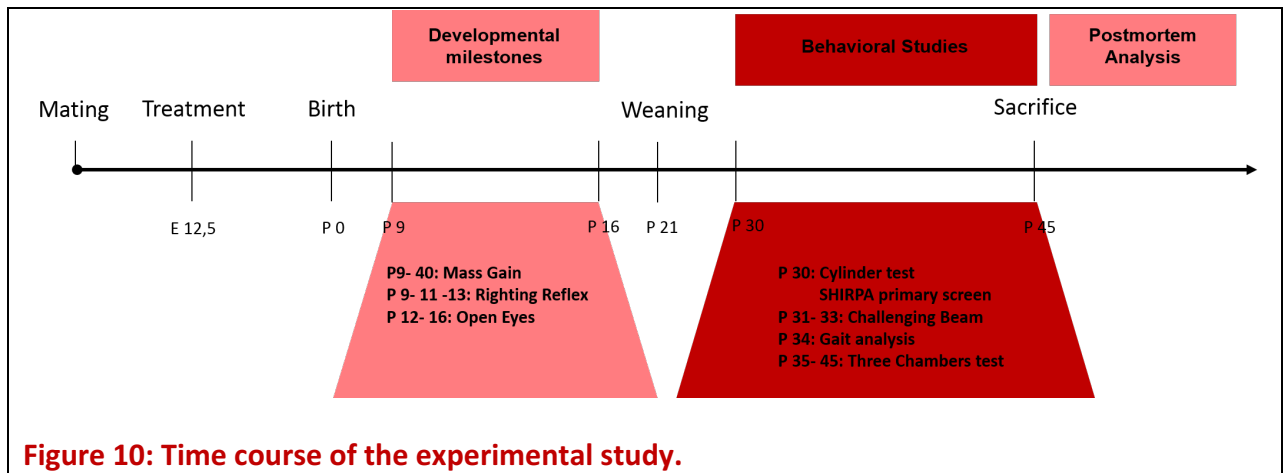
Developmental milestones

Behavioral Studies

Postmortem Analysis

Mating

Treatment

Birth

Weaning

Sacrifice

E 12,5

P 0

P 9

P 16

P 21

P 30

P 45

P9- 40: Mass Gain
P 9- 11 -13: Righting Reflex
P 12- 16: Open Eyes

P 30: Cylinder test
SHIRPA primary screen
P 31- 33: Challenging Beam
P 34: Gait analysis
P 35- 45: Three Chambers test

Figure 10: Time course of the experimental study.